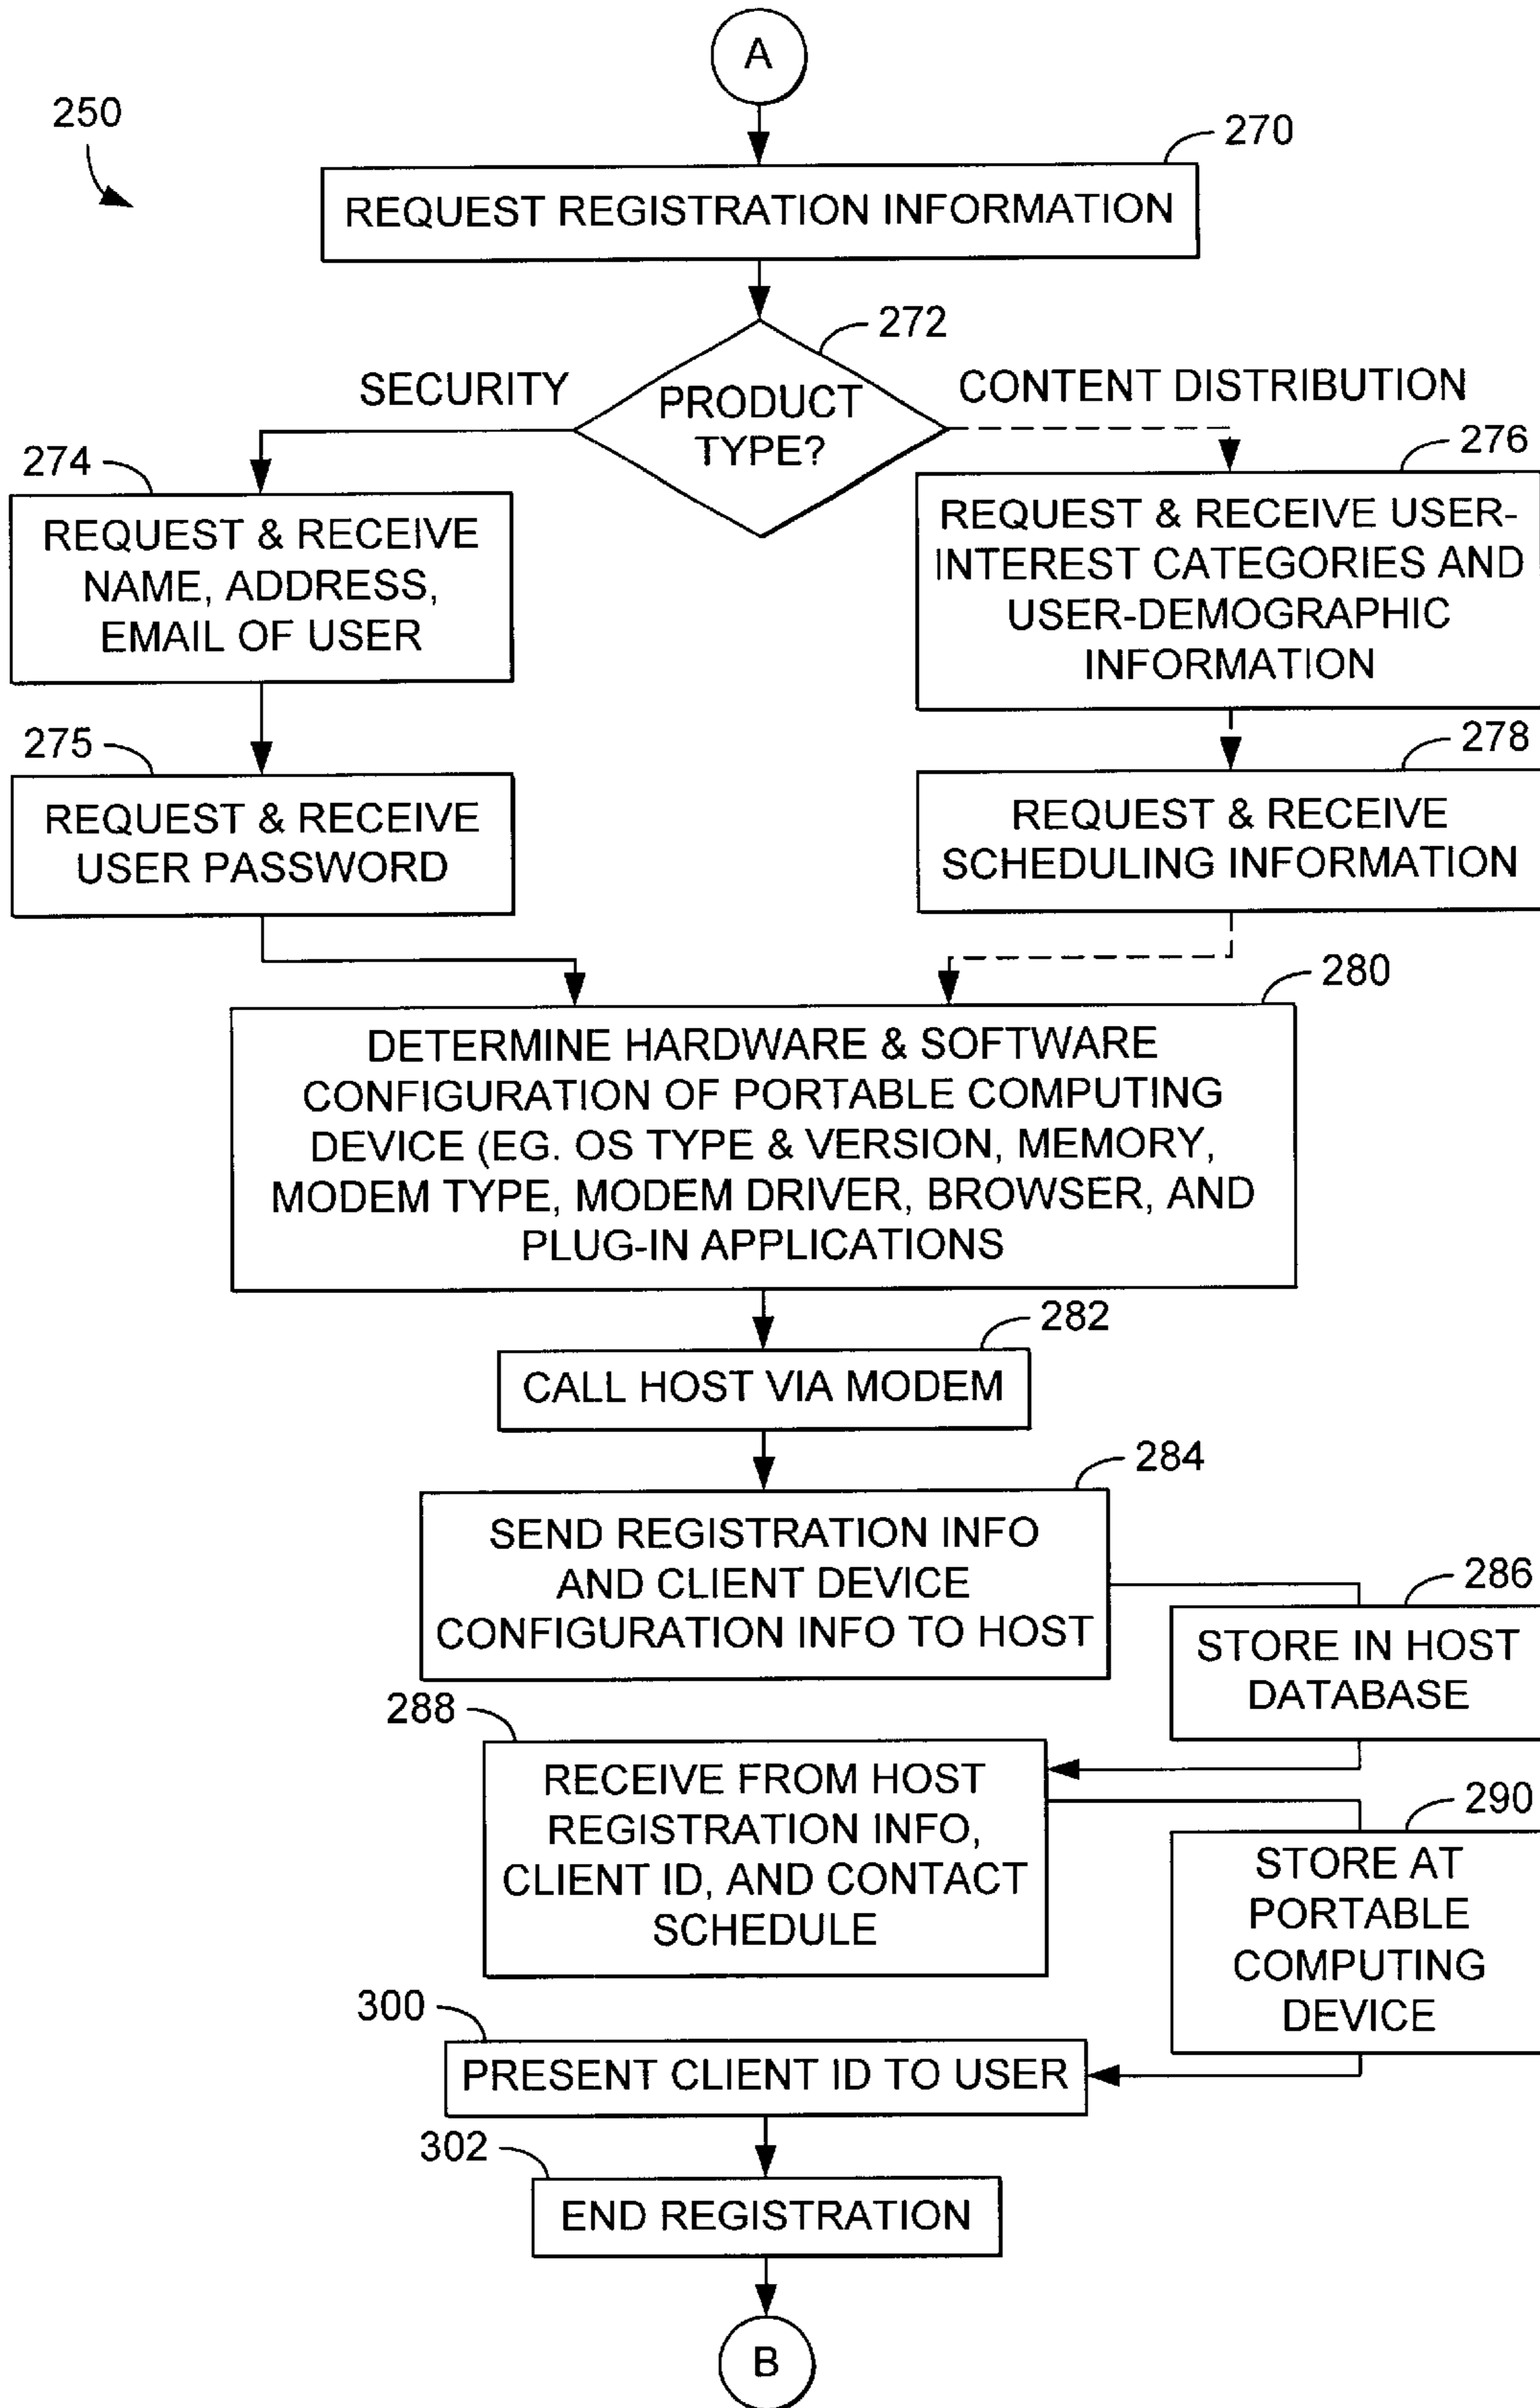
A

250

270

REQUEST REGISTRATION INFORMATION

272

SECURITY

PRODUCT TYPE?

CONTENT DISTRIBUTION

274

REQUEST & RECEIVE NAME, ADDRESS, EMAIL OF USER

276

REQUEST & RECEIVE USER-INTEREST CATEGORIES AND USER-DEMOGRAPHIC INFORMATION

275

REQUEST & RECEIVE USER PASSWORD

278

REQUEST & RECEIVE SCHEDULING INFORMATION

280

DETERMINE HARDWARE & SOFTWARE CONFIGURATION OF PORTABLE COMPUTING DEVICE (EG. OS TYPE & VERSION, MEMORY, MODEM TYPE, MODEM DRIVER, BROWSER, AND PLUG-IN APPLICATIONS

282

CALL HOST VIA MODEM

284

SEND REGISTRATION INFO AND CLIENT DEVICE CONFIGURATION INFO TO HOST

286

STORE IN HOST DATABASE

288

RECEIVE FROM HOST REGISTRATION INFO, CLIENT ID, AND CONTACT SCHEDULE

290

STORE AT PORTABLE COMPUTING DEVICE

300

PRESENT CLIENT ID TO USER

302

END REGISTRATION

B